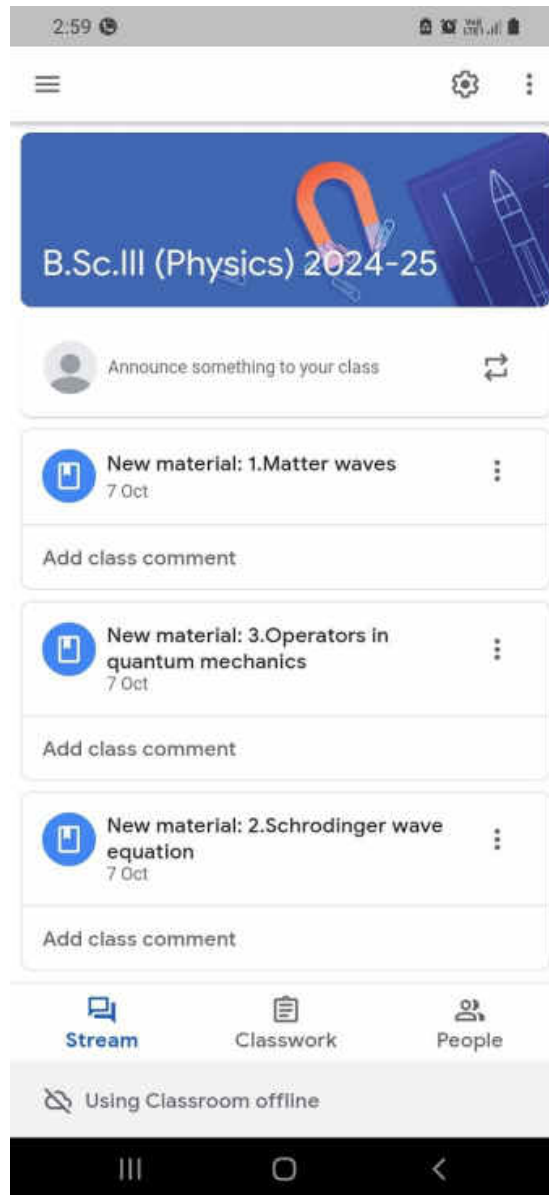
2:59

B.Sc.III (Physics) 2024-25

Announce something to your class

New material: 1.Matter waves
7 Oct

Add class comment

New material: 3.Operators in quantum mechanics
7 Oct

Add class comment

New material: 2.Schrodinger wave equation
7 Oct

Add class comment

Stream
Classwork
People

Using Classroom offline